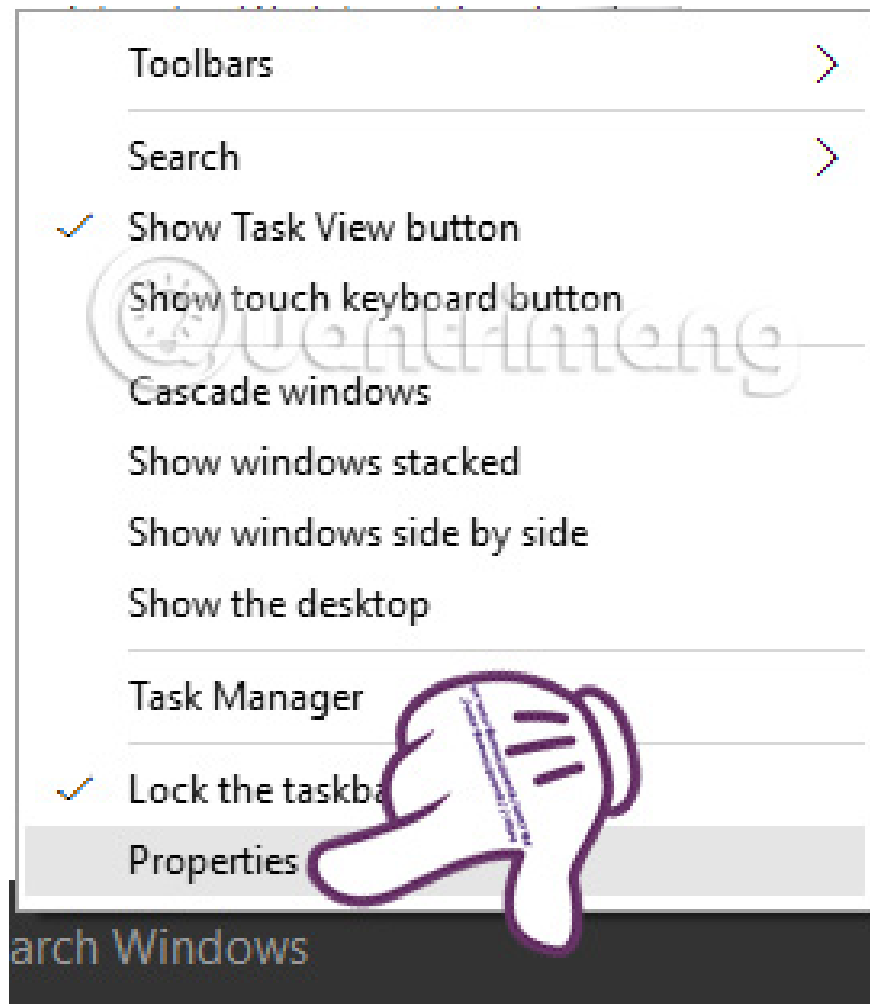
Toolbars
Search
✓ Show Task View button
Show touch keyboard button
Cascade windows
Show windows stacked
Show windows side by side
Show the desktop
Task Manager
✓ Lock the taskba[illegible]
Properties
Quantrimang
arch Windows